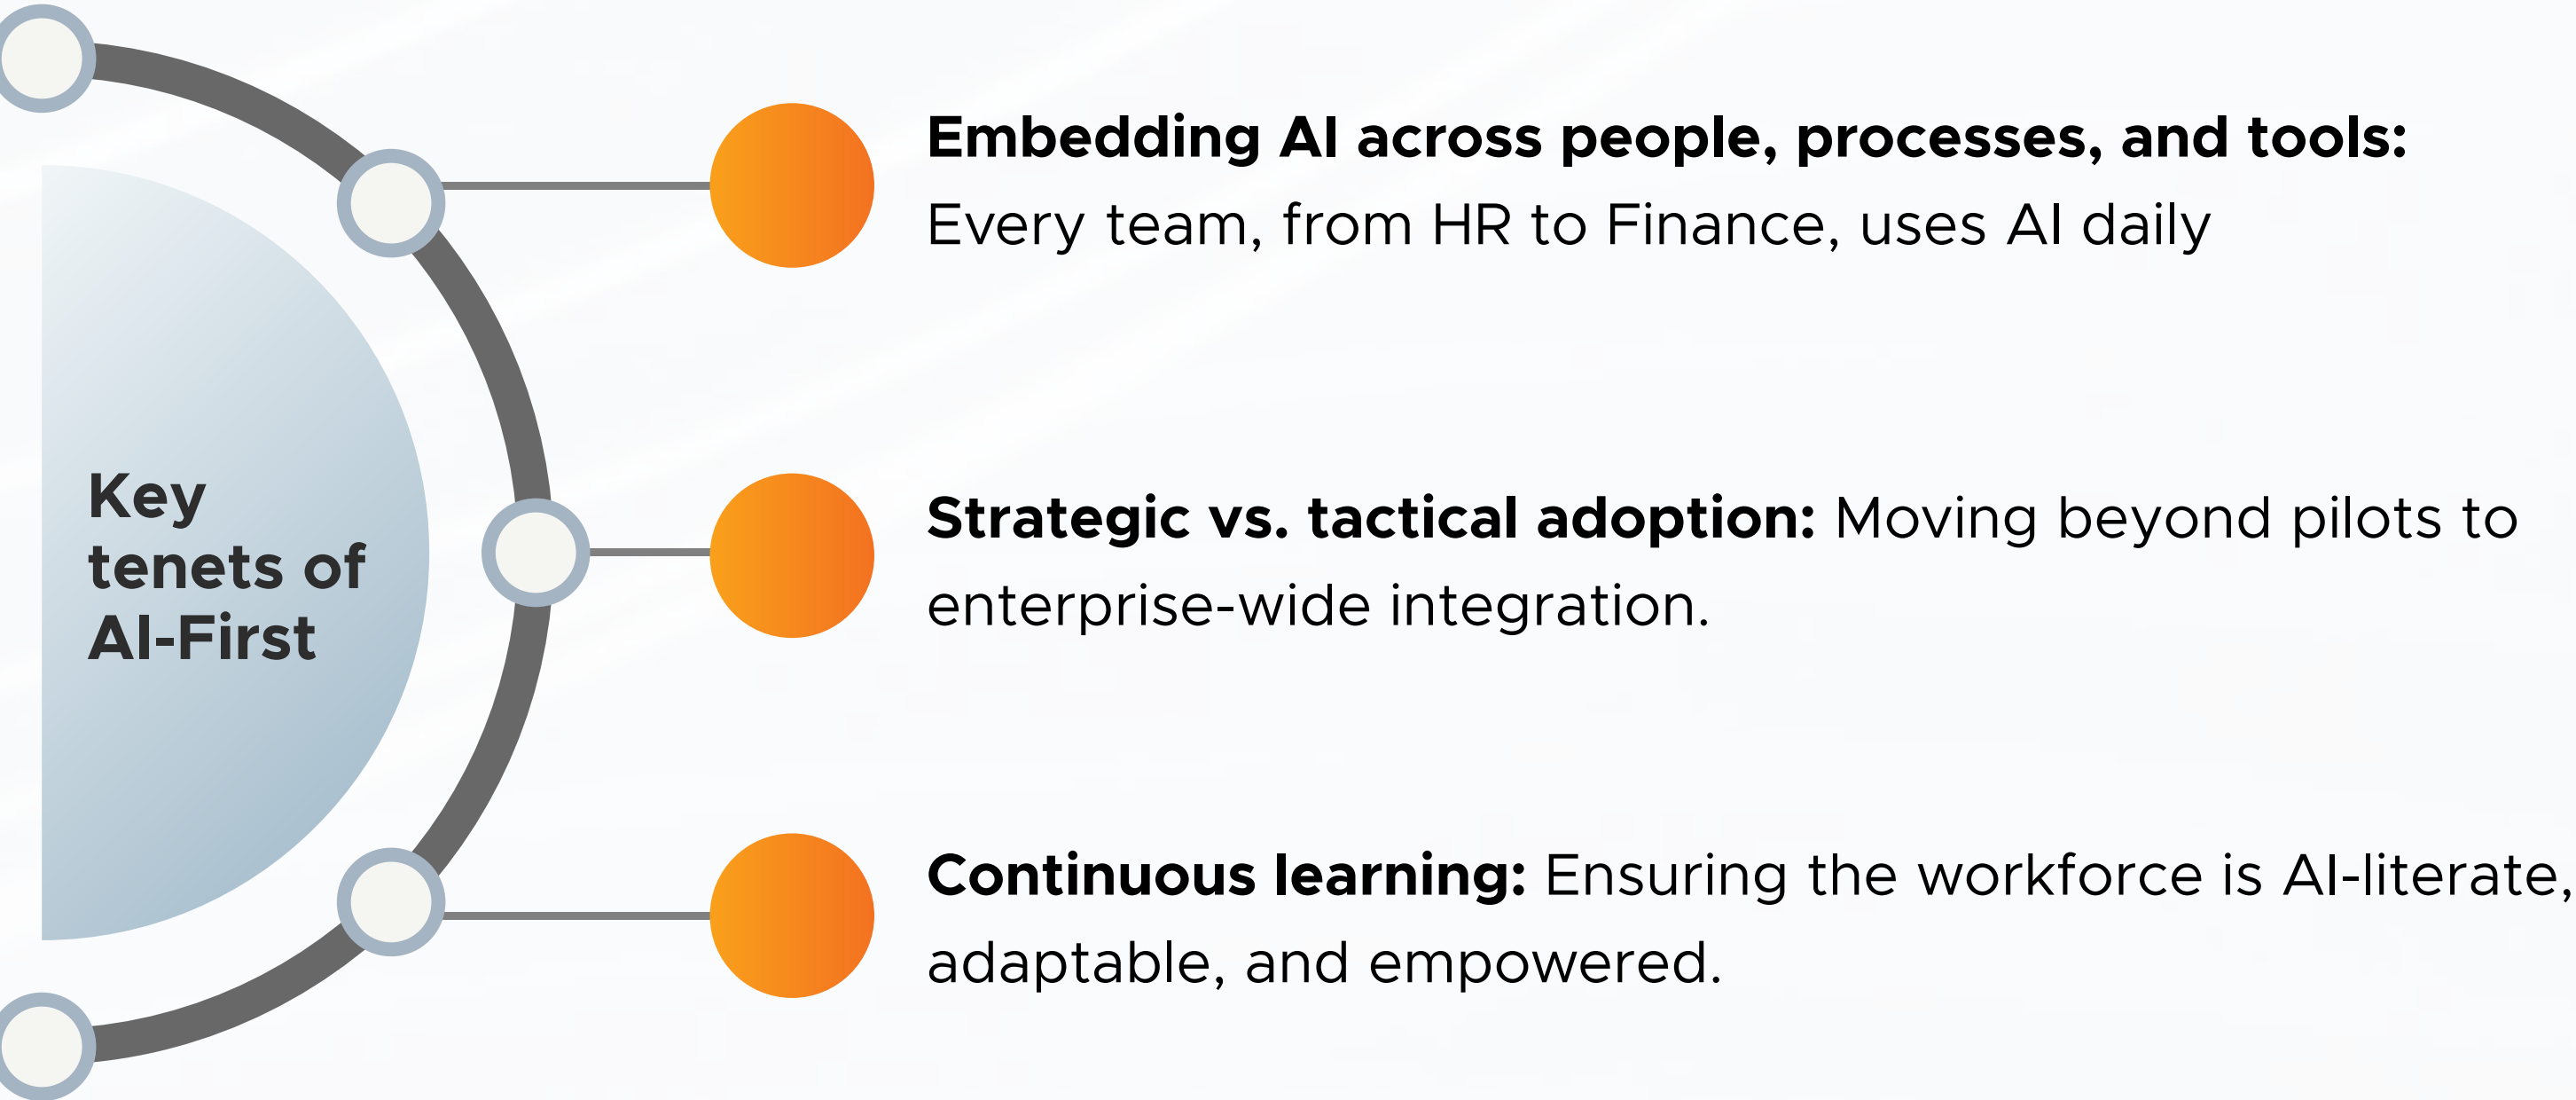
Key tenets of AI-First

**Embedding AI across people, processes, and tools:** Every team, from HR to Finance, uses AI daily

**Strategic vs. tactical adoption:** Moving beyond pilots to enterprise-wide integration.

**Continuous learning:** Ensuring the workforce is AI-literate, adaptable, and empowered.